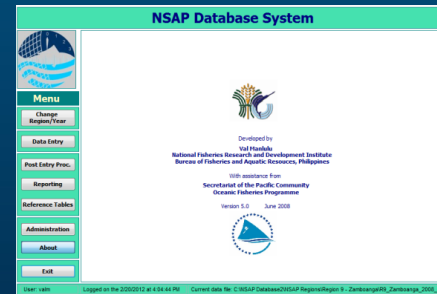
NSAP Database System

Menu

Change Region/Year

Data Entry

Post Entry Proc.

Reporting

Reference Tables

Administration

About

Exit

Developed by

Val Manlulu
National Fisheries Research and Development Institute
Bureau of Fisheries and Aquatic Resouces, Philippines

With assistance from

Secretariat of the Pacific Community
Oceanic Fisheries Programme

Version 5.0 June 2008

User: valm Logged on the 2/20/2012 at 4:04:44 PM Current data file: C:\NSAP Database2\NSAP Regions\Region 9 - Zamboanga\R9_Zamboanga_2008_